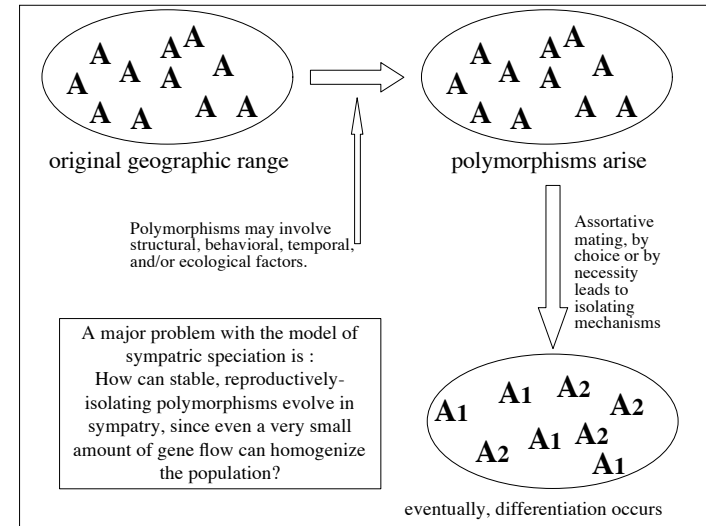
A A A A A A A A A A A

original geographic range

A A A A A A A A A A A

polymorphisms arise

Polymorphisms may involve structural, behavioral, temporal, and/or ecological factors.

Assortative mating, by choice or by necessity leads to isolating mechanisms

A major problem with the model of sympatric speciation is : How can stable, reproductively-isolating polymorphisms evolve in sympatry, since even a very small amount of gene flow can homogenize the population?

A1 A1 A2 A2 A2 A1 A2 A1

eventually, differentiation occurs